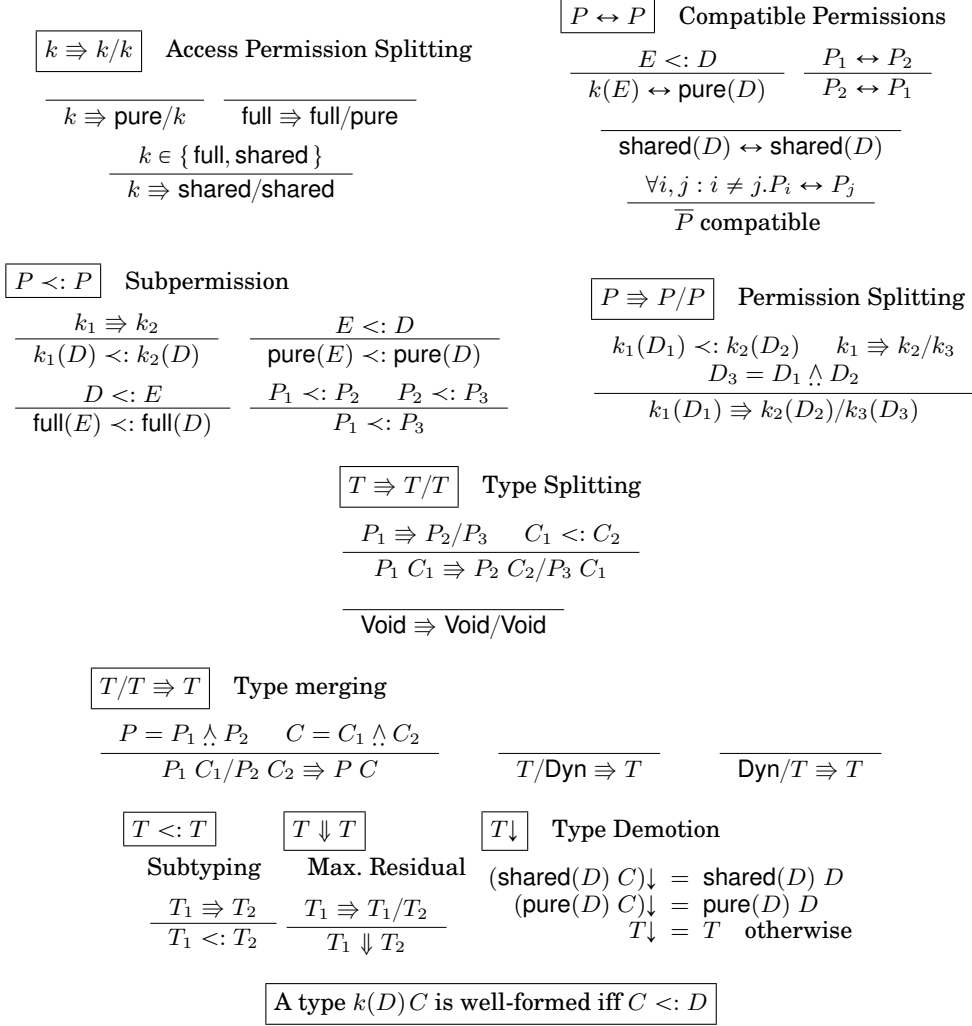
$\boxed{k \Rrightarrow k/k}$ Access Permission Splitting

$\frac{}{k \Rrightarrow \mathsf{pure}/k}$ $\frac{}{\mathsf{full} \Rrightarrow \mathsf{full}/\mathsf{pure}}$

$\frac{k \in \{\mathsf{full}, \mathsf{shared}\}}{k \Rrightarrow \mathsf{shared}/\mathsf{shared}}$

$\boxed{P \leftrightarrow P}$ Compatible Permissions

$\frac{E <: D}{k(E) \leftrightarrow \mathsf{pure}(D)}$ $\frac{P_1 \leftrightarrow P_2}{P_2 \leftrightarrow P_1}$

$\frac{}{\mathsf{shared}(D) \leftrightarrow \mathsf{shared}(D)}$

$\frac{\forall i, j : i \neq j. P_i \leftrightarrow P_j}{\overline{P} \text{ compatible}}$

$\boxed{P \prec: P}$ Subpermission

$\frac{k_1 \Rrightarrow k_2}{k_1(D) \prec: k_2(D)}$ $\frac{E <: D}{\mathsf{pure}(E) \prec: \mathsf{pure}(D)}$

$\frac{D <: E}{\mathsf{full}(E) \prec: \mathsf{full}(D)}$ $\frac{P_1 \prec: P_2 \quad P_2 \prec: P_3}{P_1 \prec: P_3}$

$\boxed{P \Rrightarrow P/P}$ Permission Splitting

$\frac{k_1(D_1) \prec: k_2(D_2) \quad k_1 \Rrightarrow k_2/k_3 \quad D_3 = D_1 \mathbin{\dot{\wedge}} D_2}{k_1(D_1) \Rrightarrow k_2(D_2)/k_3(D_3)}$

$\boxed{T \Rrightarrow T/T}$ Type Splitting

$\frac{P_1 \Rrightarrow P_2/P_3 \quad C_1 <: C_2}{P_1\ C_1 \Rrightarrow P_2\ C_2/P_3\ C_1}$

$\frac{}{\mathsf{Void} \Rrightarrow \mathsf{Void}/\mathsf{Void}}$

$\boxed{T/T \Rrightarrow T}$ Type merging

$\frac{P = P_1 \mathbin{\dot{\wedge}} P_2 \quad C = C_1 \mathbin{\dot{\wedge}} C_2}{P_1\ C_1/P_2\ C_2 \Rrightarrow P\ C}$ $\frac{}{T/\mathsf{Dyn} \Rrightarrow T}$ $\frac{}{\mathsf{Dyn}/T \Rrightarrow T}$

$\boxed{T <: T}$ Subtyping

$\frac{T_1 \Rrightarrow T_2}{T_1 <: T_2}$

$\boxed{T \Downarrow T}$ Max. Residual

$\frac{T_1 \Rrightarrow T_1/T_2}{T_1 \Downarrow T_2}$

$\boxed{T\downarrow}$ Type Demotion

$(\mathsf{shared}(D)\ C)\downarrow\ =\ \mathsf{shared}(D)\ D$
$(\mathsf{pure}(D)\ C)\downarrow\ =\ \mathsf{pure}(D)\ D$
$T\downarrow\ =\ T$ otherwise

A type $k(D)\,C$ is well-formed iff $C <: D$